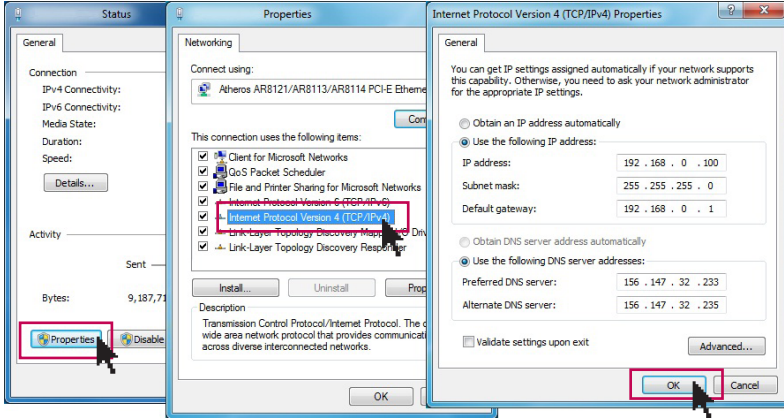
Status

General

Connection

IPv4 Connectivity:

IPv6 Connectivity:

Media State:

Duration:

Speed:

Details...

Activity

Sent

Bytes: 9,187,71

Properties

Disable

Properties

Networking

Connect using:

Atheros AR8121/AR8113/AR8114 PCI-E Etherne

Con

This connection uses the following items:

Client for Microsoft Networks

QoS Packet Scheduler

File and Printer Sharing for Microsoft Networks

Internet Protocol Version 6 (TCP/IPv6)

Internet Protocol Version 4 (TCP/IPv4)

Link-Layer Topology Discovery Mapper I/O Driv

Link-Layer Topology Discovery Responder

Install...

Uninstall

Prop

Description

Transmission Control Protocol/Internet Protocol. The d wide area network protocol that provides communicati across diverse interconnected networks.

OK

Internet Protocol Version 4 (TCP/IPv4) Properties

?

General

You can get IP settings assigned automatically if your network supports this capability. Otherwise, you need to ask your network administrator for the appropriate IP settings.

Obtain an IP address automatically

Use the following IP address:

IP address: 192 . 168 . 0 . 100

Subnet mask: 255 . 255 . 255 . 0

Default gateway: 192 . 168 . 0 . 1

Obtain DNS server address automatically

Use the following DNS server addresses:

Preferred DNS server: 156 . 147 . 32 . 233

Alternate DNS server: 156 . 147 . 32 . 235

Validate settings upon exit

Advanced...

OK

Cancel